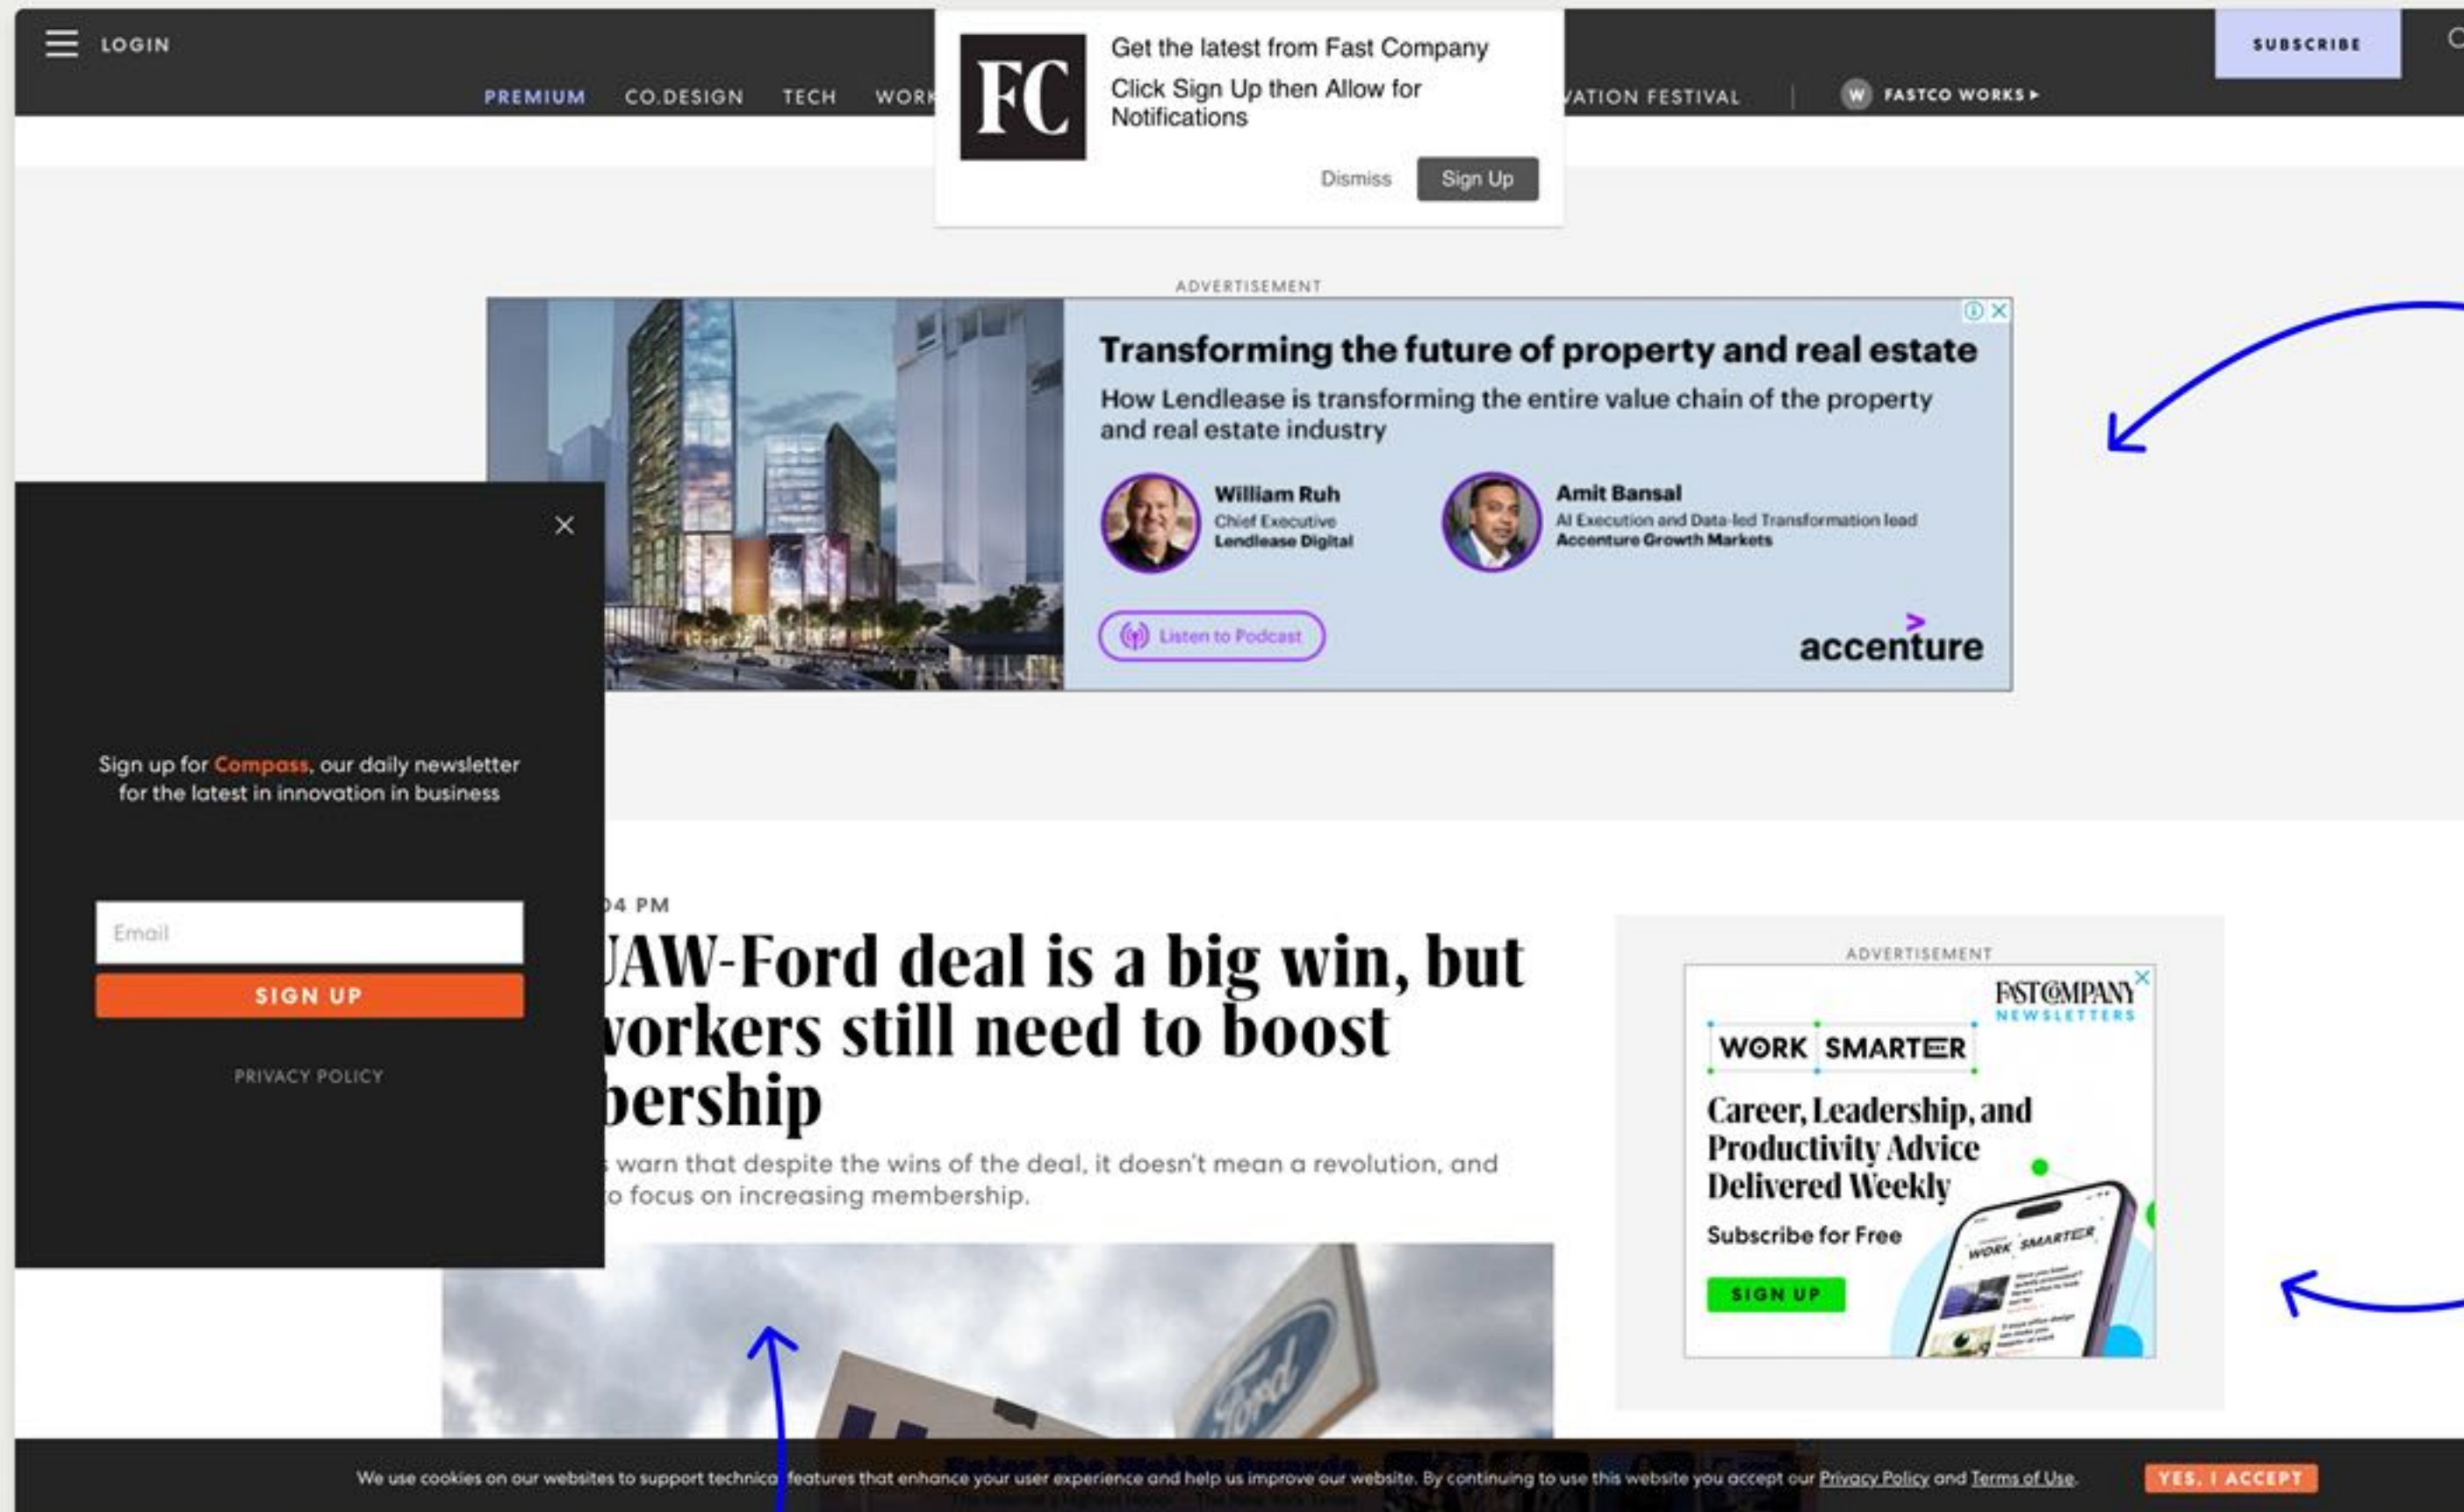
LOGIN

PREMIUM CO.DESIGN TECH WORK

VATION FESTIVAL | W FASTCO WORKS ▸

SUBSCRIBE

FC

Get the latest from Fast Company

Click Sign Up then Allow for Notifications

Dismiss Sign Up

ADVERTISEMENT

Transforming the future of property and real estate

How Lendlease is transforming the entire value chain of the property and real estate industry

William Ruh
Chief Executive
Lendlease Digital

Amit Bansal
AI Execution and Data-led Transformation lead
Accenture Growth Markets

Listen to Podcast

accenture

Sign up for Compass, our daily newsletter for the latest in innovation in business

Email

SIGN UP

PRIVACY POLICY

04 PM

UAW-Ford deal is a big win, but workers still need to boost bership

warn that despite the wins of the deal, it doesn't mean a revolution, and o focus on increasing membership.

ADVERTISEMENT

FAST COMPANY NEWSLETTERS

WORK SMARTER

Career, Leadership, and Productivity Advice Delivered Weekly

Subscribe for Free

SIGN UP

We use cookies on our websites to support technica features that enhance your user experience and help us improve our website. By continuing to use this website you accept our Privacy Policy and Terms of Use.

YES, I ACCEPT